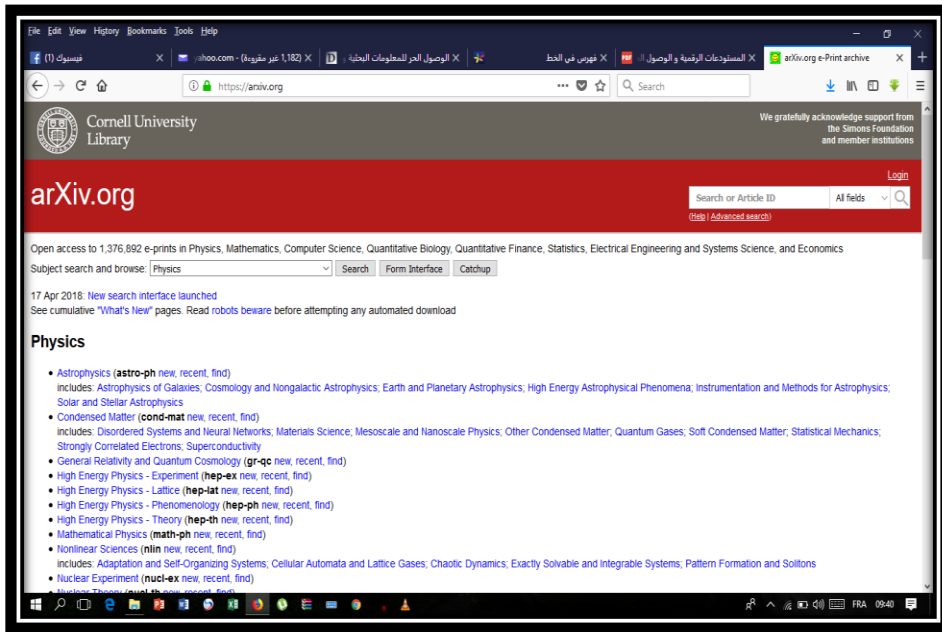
File Edit View History Bookmarks Tools Help

فيسبوك (1) ×
yahoo.com - (1,182 غير مقروءة) ×
الوصول الحر للمعلومات البحثية ×
فهرس في الخط ×
المستودعات الرقمية و الوصول ا ×
arXiv.org e-Print archive ×

https://arxiv.org

Search

Cornell University Library

We gratefully acknowledge support from the Simons Foundation and member institutions

arXiv.org

Login

Search or Article ID
All fields
(Help | Advanced search)

Open access to 1,376,892 e-prints in Physics, Mathematics, Computer Science, Quantitative Biology, Quantitative Finance, Statistics, Electrical Engineering and Systems Science, and Economics

Subject search and browse: Physics Search Form Interface Catchup

17 Apr 2018: New search interface launched
See cumulative "What's New" pages. Read robots beware before attempting any automated download

Physics

• Astrophysics (astro-ph new, recent, find)
includes: Astrophysics of Galaxies; Cosmology and Nongalactic Astrophysics; Earth and Planetary Astrophysics; High Energy Astrophysical Phenomena; Instrumentation and Methods for Astrophysics; Solar and Stellar Astrophysics
• Condensed Matter (cond-mat new, recent, find)
includes: Disordered Systems and Neural Networks; Materials Science; Mesoscale and Nanoscale Physics; Other Condensed Matter; Quantum Gases; Soft Condensed Matter; Statistical Mechanics; Strongly Correlated Electrons; Superconductivity
• General Relativity and Quantum Cosmology (gr-qc new, recent, find)
• High Energy Physics - Experiment (hep-ex new, recent, find)
• High Energy Physics - Lattice (hep-lat new, recent, find)
• High Energy Physics - Phenomenology (hep-ph new, recent, find)
• High Energy Physics - Theory (hep-th new, recent, find)
• Mathematical Physics (math-ph new, recent, find)
• Nonlinear Sciences (nlin new, recent, find)
includes: Adaptation and Self-Organizing Systems; Cellular Automata and Lattice Gases; Chaotic Dynamics; Exactly Solvable and Integrable Systems; Pattern Formation and Solitons
• Nuclear Experiment (nucl-ex new, recent, find)
• Nuclear Theory (nucl-th new, recent, find)

FRA 09:40